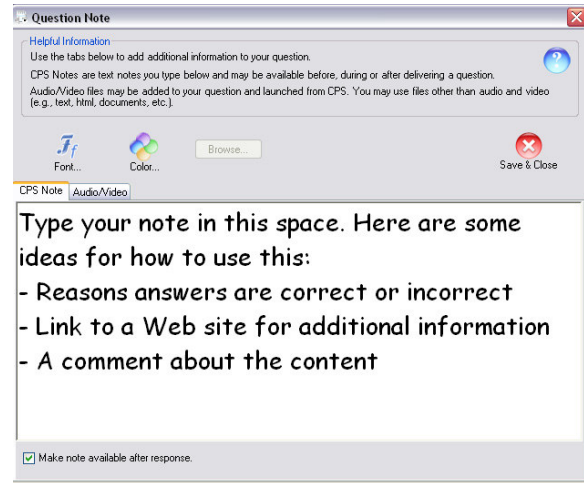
Question Note

Helpful Information
Use the tabs below to add additional information to your question.
CPS Notes are text notes you type below and may be available before, during or after delivering a question.
Audio/Video files may be added to your question and launched from CPS. You may use files other than audio and video (e.g., text, html, documents, etc.).

Font...
Color...
Browse...
Save & Close

CPS Note
Audio/Video

Type your note in this space. Here are some ideas for how to use this:
- Reasons answers are correct or incorrect
- Link to a Web site for additional information
- A comment about the content

Make note available after response.